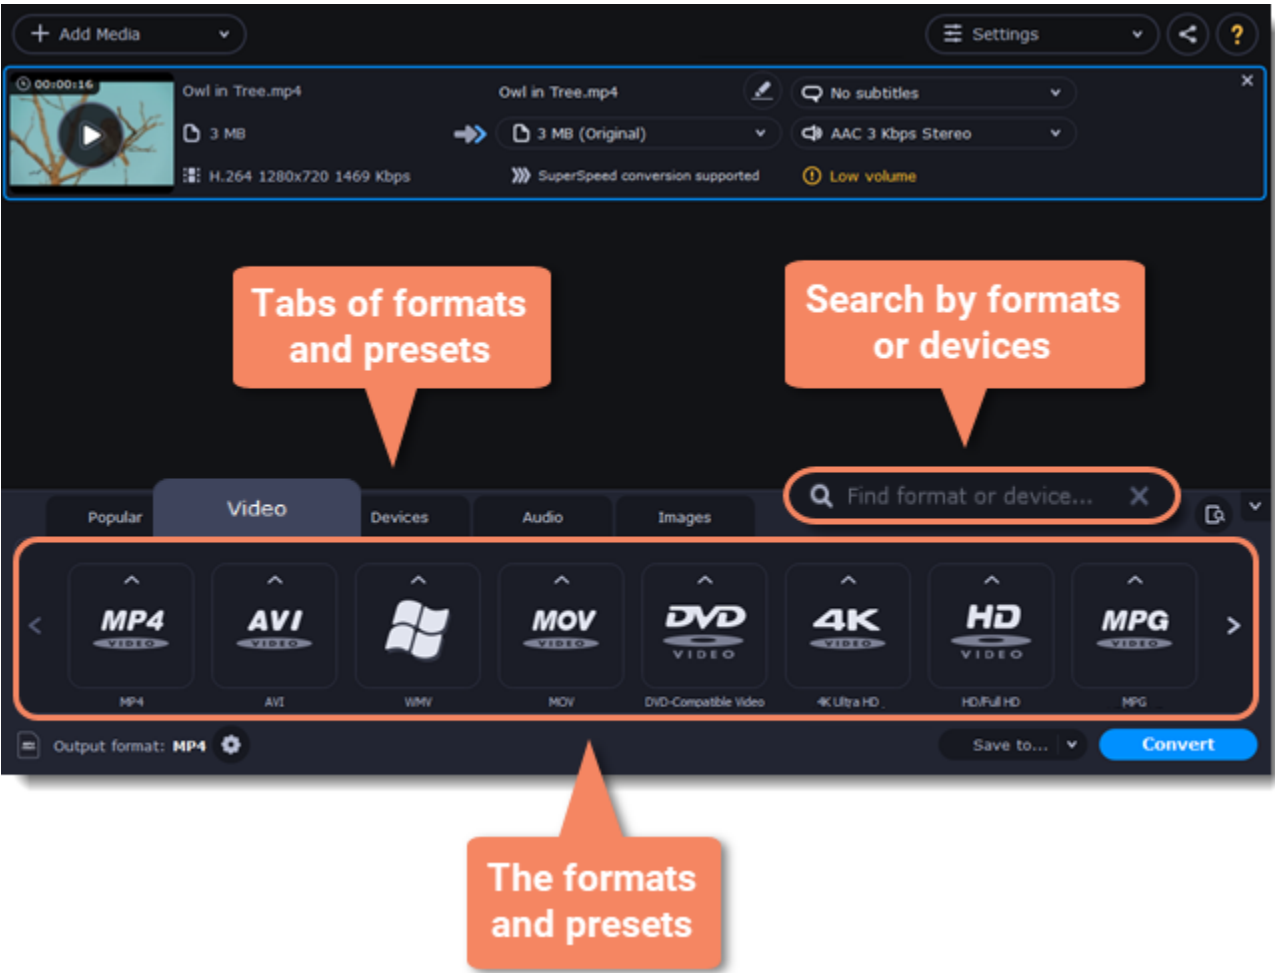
+ Add Media

Settings

?

00:00:16

Owl in Tree.mp4

3 MB

H.264 1280x720 1469 Kbps

Owl in Tree.mp4

3 MB (Original)

SuperSpeed conversion supported

No subtitles

AAC 3 Kbps Stereo

Low volume

Tabs of formats and presets

Search by formats or devices

Popular

Video

Devices

Audio

Images

Find format or device...

MP4 VIDEO

MP4

AVI VIDEO

AVI

WMV

MOV VIDEO

MOV

DVD VIDEO

DVD-Compatible Video

4K VIDEO

4K Ultra HD

HD VIDEO

HD/Full HD

MPG VIDEO

MPG

Output format: MP4

Save to...

Convert

The formats and presets